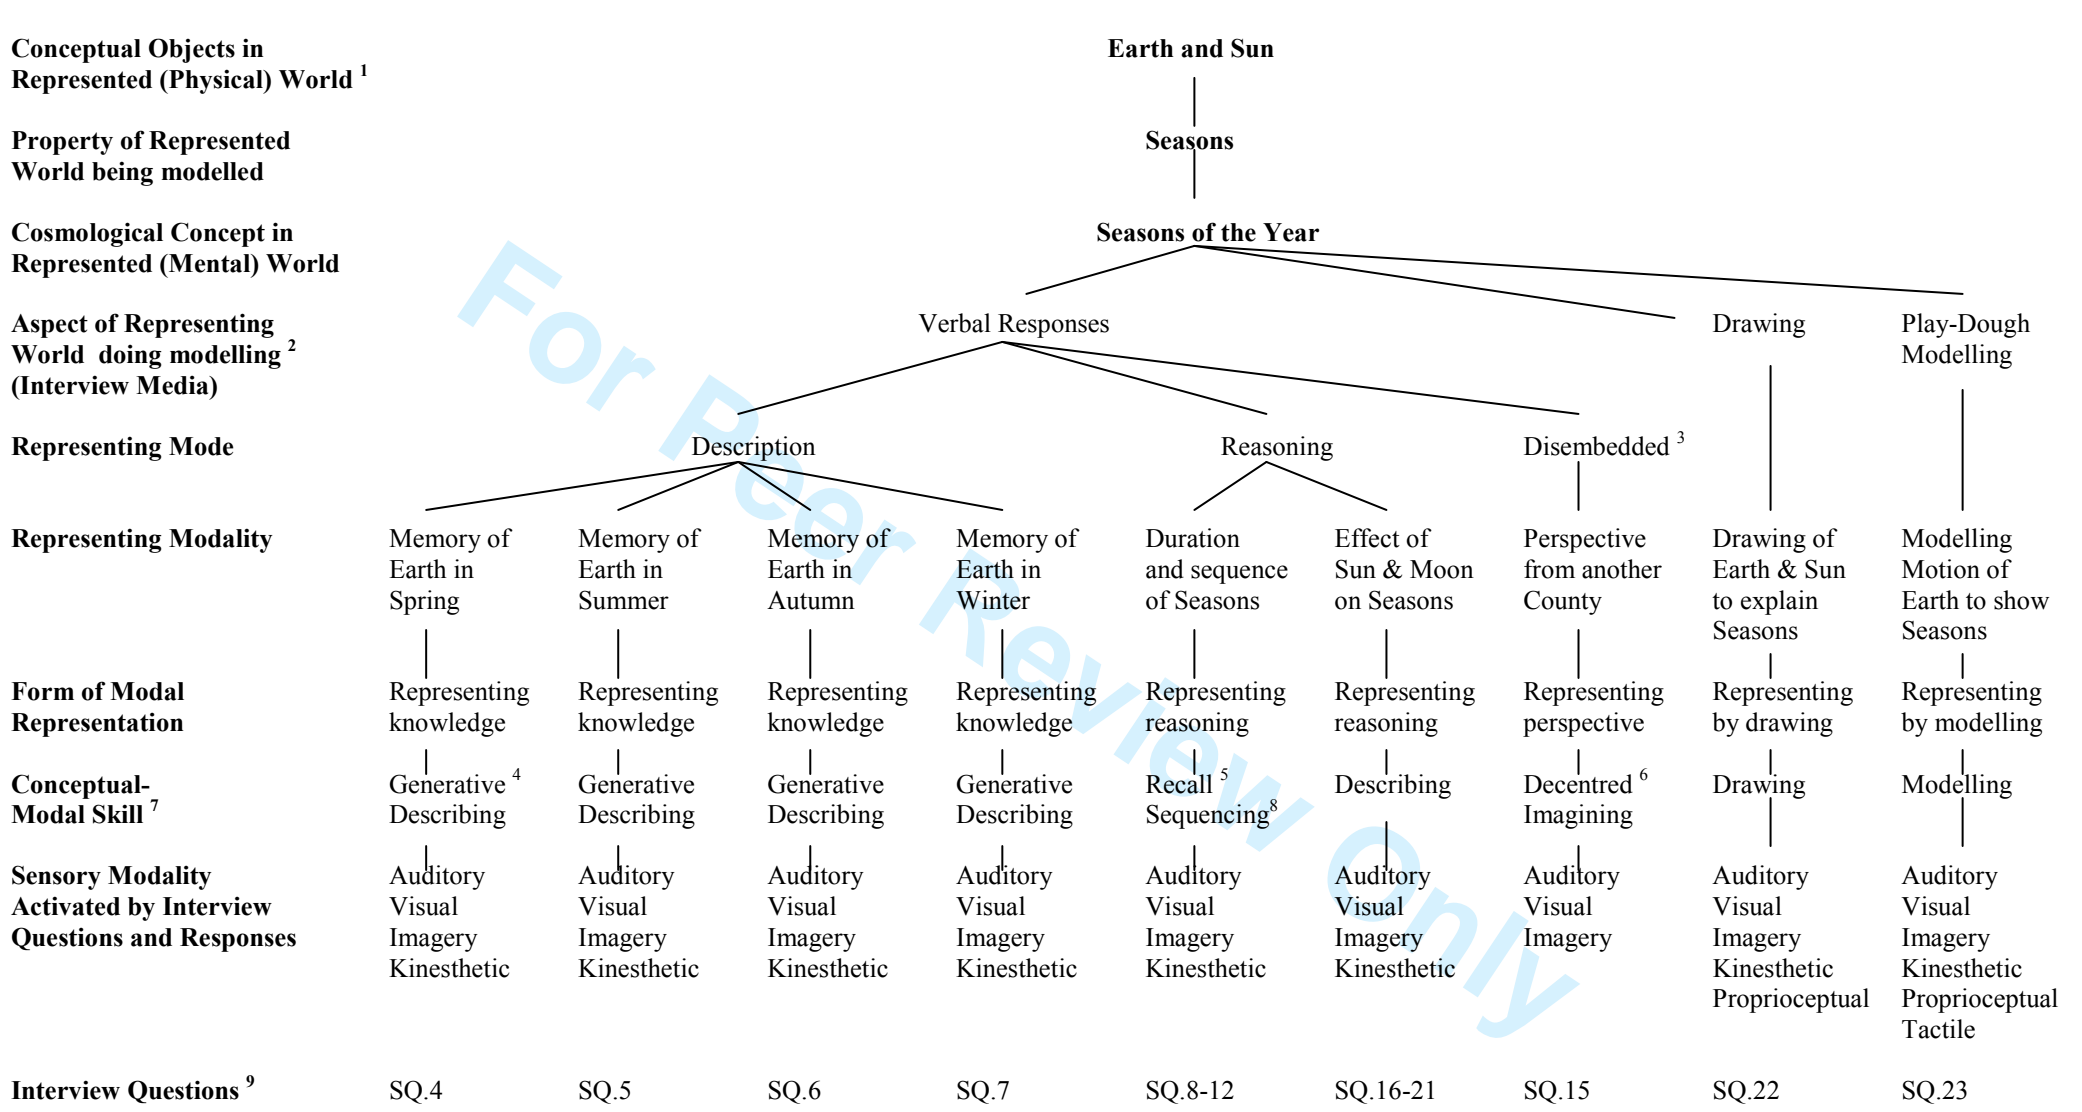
For Peer Review Only

| | | | | | | | | | |
|---|---|---|---|---|---|---|---|---|---|
| **Conceptual Objects in Represented (Physical) World $^1$** | Earth and Sun | | | | | | | | |
| **Property of Represented World being modelled** | Seasons | | | | | | | | |
| **Cosmological Concept in Represented (Mental) World** | Seasons of the Year | | | | | | | | |
| **Aspect of Representing World doing modelling $^2$ (Interview Media)** | Verbal Responses | | | | | | | Drawing | Play-Dough Modelling |
| **Representing Mode** | Description | | | | Reasoning | | Disembedded $^3$ | | |
| **Representing Modality** | Memory of Earth in Spring | Memory of Earth in Summer | Memory of Earth in Autumn | Memory of Earth in Winter | Duration and sequence of Seasons | Effect of Sun & Moon on Seasons | Perspective from another County | Drawing of Earth & Sun to explain Seasons | Modelling Motion of Earth to show Seasons |
| **Form of Modal Representation** | Representing knowledge | Representing knowledge | Representing knowledge | Representing knowledge | Representing reasoning | Representing reasoning | Representing perspective | Representing by drawing | Representing by modelling |
| **Conceptual-Modal Skill $^7$** | Generative $^4$ Describing | Generative Describing | Generative Describing | Generative Describing | Recall $^5$ Sequencing$^8$ | Describing | Decentred $^6$ Imagining | Drawing | Modelling |
| **Sensory Modality Activated by Interview Questions and Responses** | Auditory Visual Imagery Kinesthetic | Auditory Visual Imagery Kinesthetic | Auditory Visual Imagery Kinesthetic | Auditory Visual Imagery Kinesthetic | Auditory Visual Imagery Kinesthetic | Auditory Visual Imagery Kinesthetic | Auditory Visual Imagery | Auditory Visual Imagery Kinesthetic Proprioceptual | Auditory Visual Imagery Kinesthetic Proprioceptual Tactile |
| **Interview Questions $^9$** | SQ.4 | SQ.5 | SQ.6 | SQ.7 | SQ.8-12 | SQ.16-21 | SQ.15 | SQ.22 | SQ.23 |